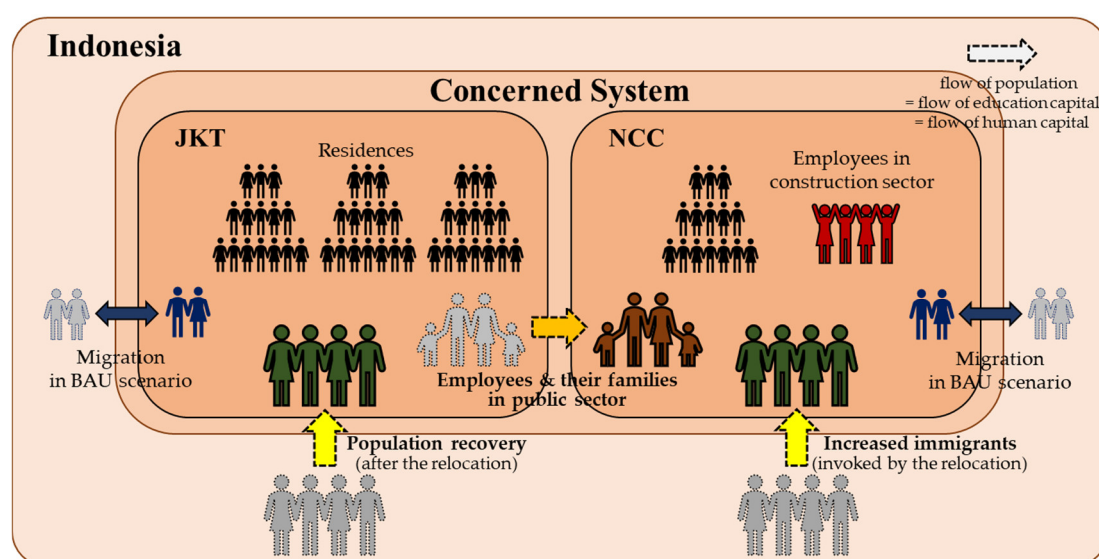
Indonesia

flow of population
= flow of education capital
= flow of human capital

Concerned System

JKT

Residences

NCC

Employees in construction sector

Migration in BAU scenario

Employees & their families in public sector

Migration in BAU scenario

Population recovery (after the relocation)

Increased immigrants (invoked by the relocation)